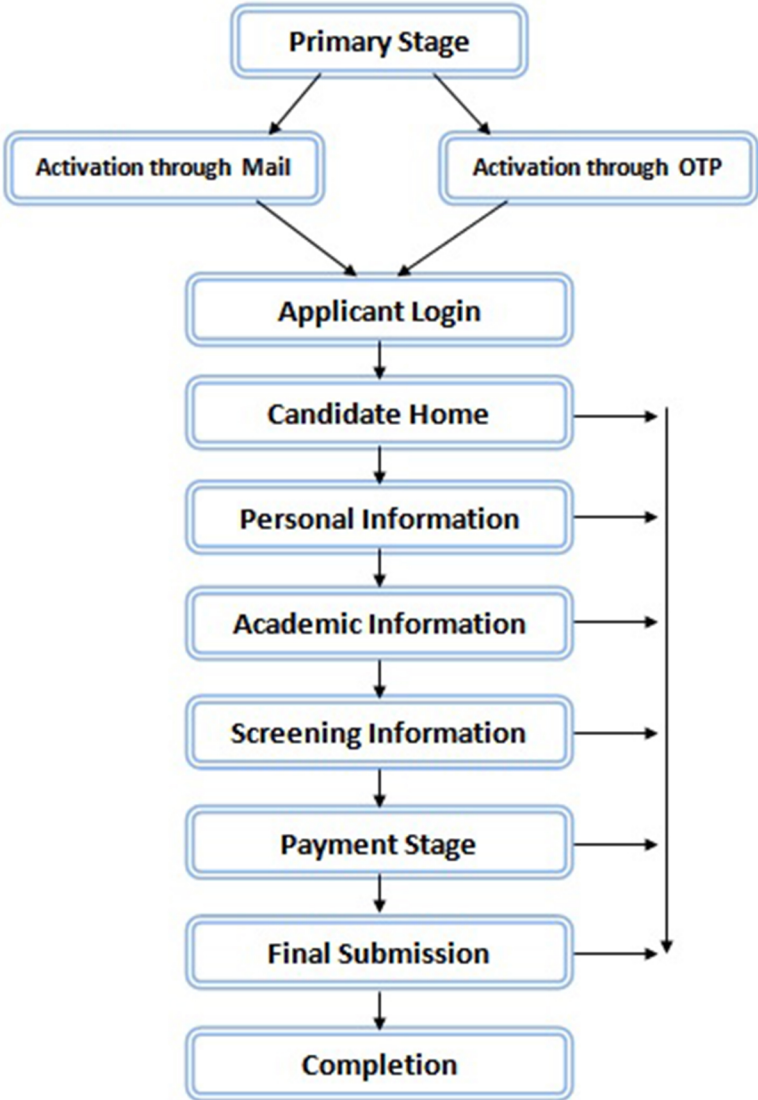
Primary Stage

Activation through Mail

Activation through OTP

Applicant Login

Candidate Home

Personal Information

Academic Information

Screening Information

Payment Stage

Final Submission

Completion